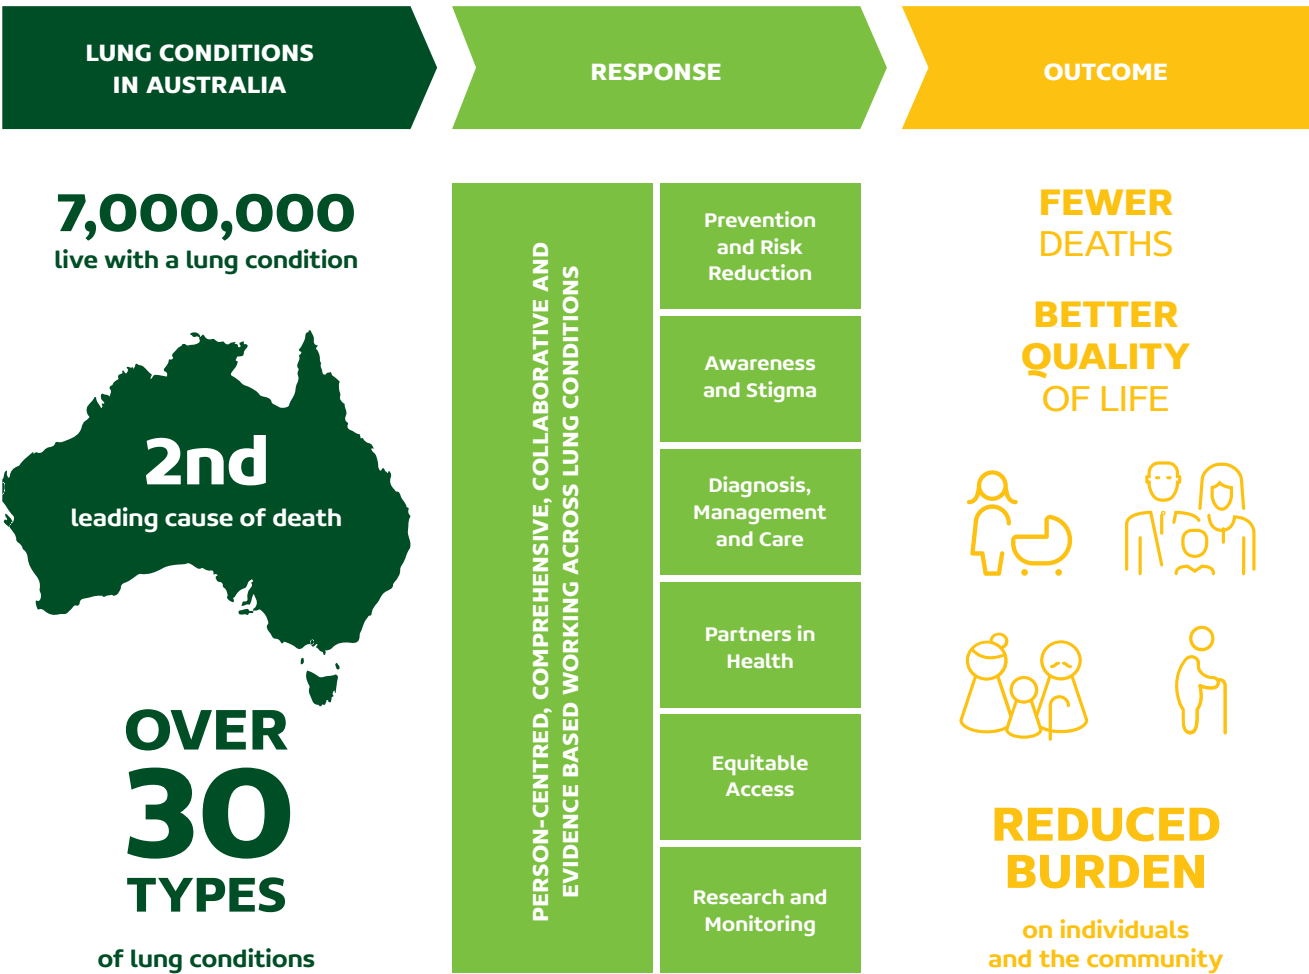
LUNG CONDITIONS IN AUSTRALIA

RESPONSE

OUTCOME

7,000,000
live with a lung condition

2nd
leading cause of death

OVER
30
TYPES
of lung conditions

PERSON-CENTRED, COMPREHENSIVE, COLLABORATIVE AND EVIDENCE BASED WORKING ACROSS LUNG CONDITIONS

Prevention and Risk Reduction

Awareness and Stigma

Diagnosis, Management and Care

Partners in Health

Equitable Access

Research and Monitoring

FEWER DEATHS

BETTER QUALITY OF LIFE

REDUCED BURDEN
on individuals and the community